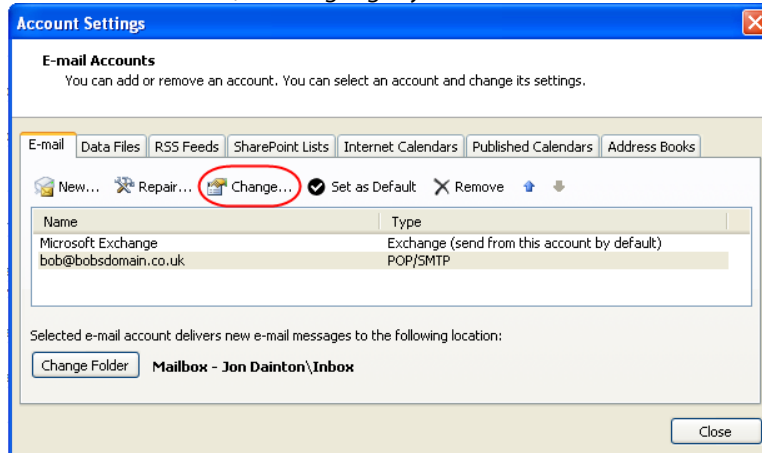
Account Settings

E-mail Accounts
You can add or remove an account. You can select an account and change its settings.

E-mail | Data Files | RSS Feeds | SharePoint Lists | Internet Calendars | Published Calendars | Address Books

New... Repair... Change... Set as Default Remove

| Name | Type |
|---|---|
| Microsoft Exchange | Exchange (send from this account by default) |
| bob@bobsdomain.co.uk | POP/SMTP |

Selected e-mail account delivers new e-mail messages to the following location:

Change Folder Mailbox - Jon Dainton\Inbox

Close